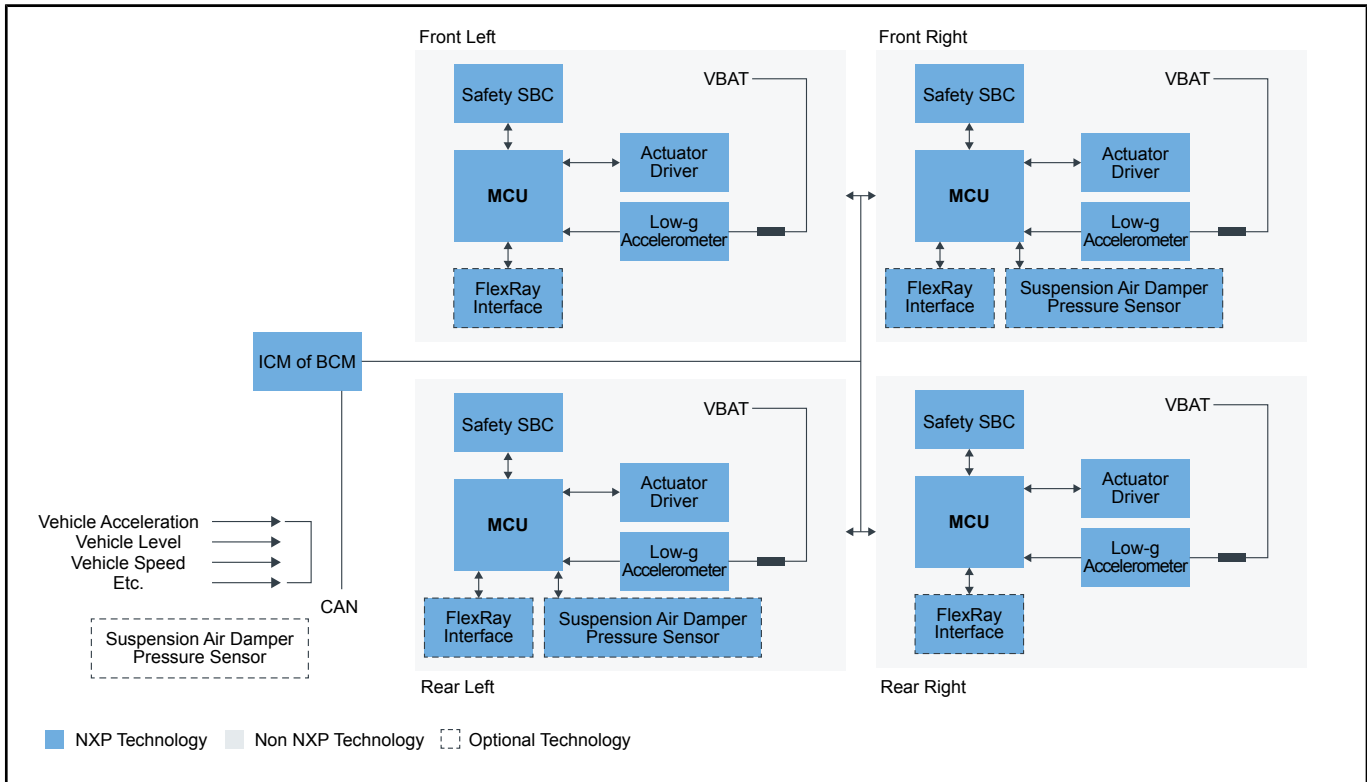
Front Left

Safety SBC

VBAT

MCU

Actuator Driver

Low-g Accelerometer

FlexRay Interface

Front Right

Safety SBC

VBAT

MCU

Actuator Driver

Low-g Accelerometer

FlexRay Interface

Suspension Air Damper Pressure Sensor

ICM of BCM

Rear Left

Safety SBC

VBAT

MCU

Actuator Driver

Low-g Accelerometer

FlexRay Interface

Suspension Air Damper Pressure Sensor

Rear Right

Safety SBC

VBAT

MCU

Actuator Driver

Low-g Accelerometer

FlexRay Interface

Vehicle Acceleration
Vehicle Level
Vehicle Speed
Etc.

CAN

Suspension Air Damper Pressure Sensor

NXP Technology Non NXP Technology Optional Technology